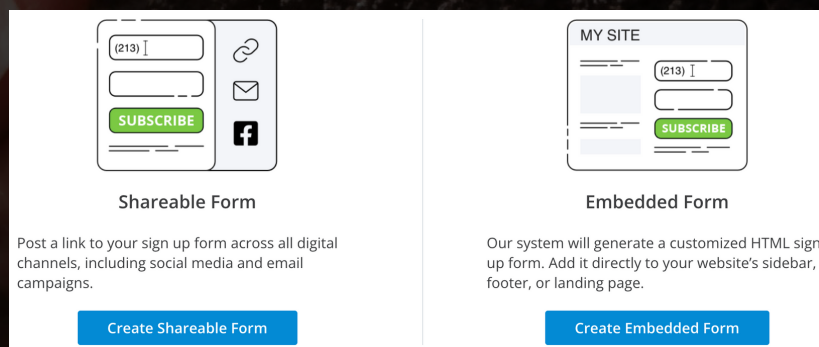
(213)

SUBSCRIBE

Shareable Form

Post a link to your sign up form across all digital channels, including social media and email campaigns.

Create Shareable Form

MY SITE

(213)

SUBSCRIBE

Embedded Form

Our system will generate a customized HTML sign up form. Add it directly to your website's sidebar, footer, or landing page.

Create Embedded Form